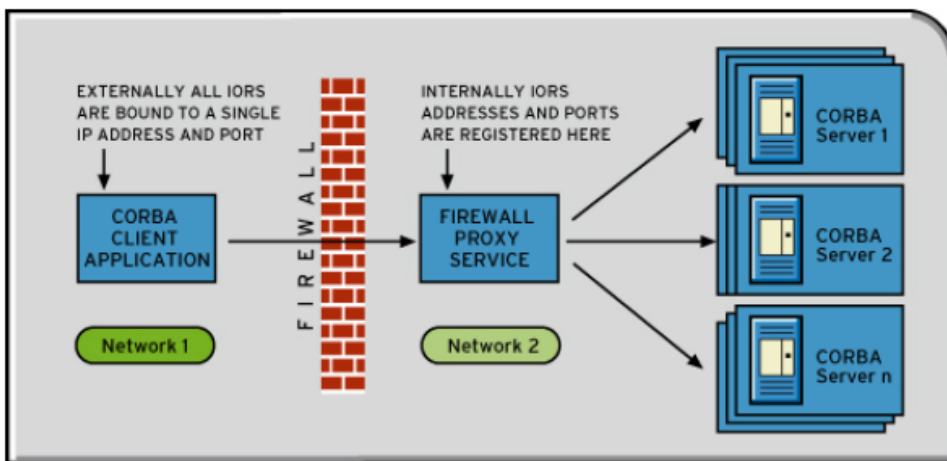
EXTERNALLY ALL IORS ARE BOUND TO A SINGLE IP ADDRESS AND PORT

CORBA CLIENT APPLICATION

Network 1

FIREWALL

INTERNALLY IORS ADDRESSES AND PORTS ARE REGISTERED HERE

FIREWALL PROXY SERVICE

Network 2

CORBA Server 1

CORBA Server 2

CORBA Server n